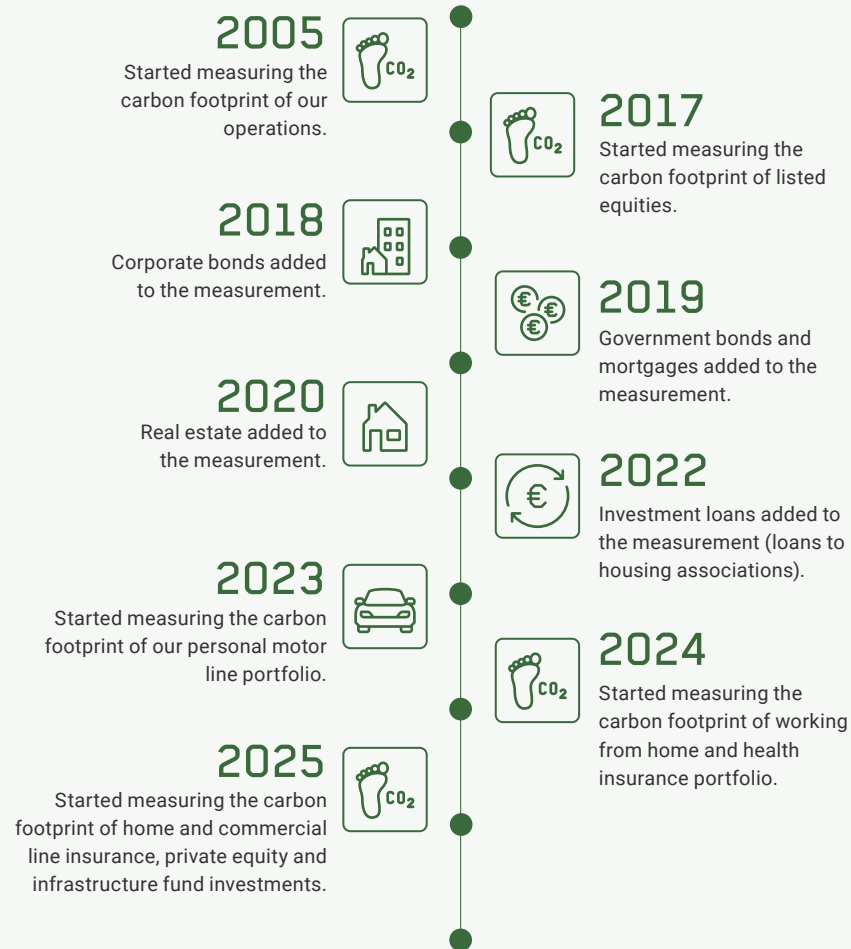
2005
Started measuring the carbon footprint of our operations.

$CO_2$

2017
Started measuring the carbon footprint of listed equities.

$CO_2$

2018
Corporate bonds added to the measurement.

2019
Government bonds and mortgages added to the measurement.

2020
Real estate added to the measurement.

2022
Investment loans added to the measurement (loans to housing associations).

2023
Started measuring the carbon footprint of our personal motor line portfolio.

2024
Started measuring the carbon footprint of working from home and health insurance portfolio.

$CO_2$

2025
Started measuring the carbon footprint of home and commercial line insurance, private equity and infrastructure fund investments.

$CO_2$